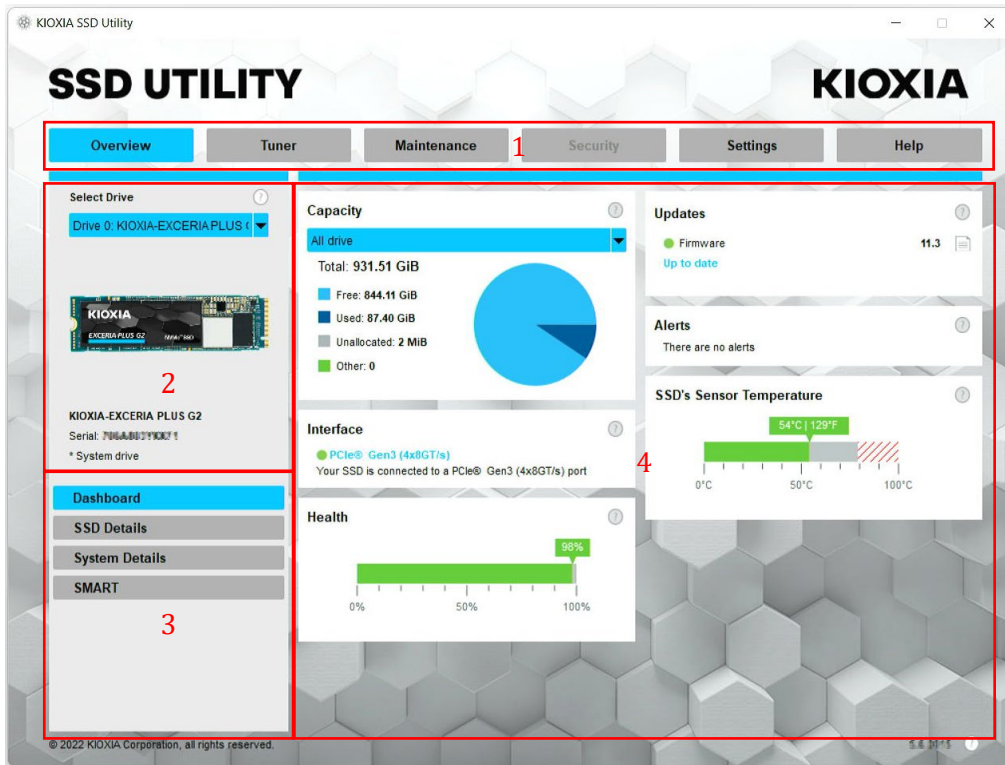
KIOXIA SSD Utility

SSD UTILITY

KIOXIA

Overview | Tuner | Maintenance | Security | Settings | Help

1

Select Drive

Drive 0: KIOXIA-EXCERIA PLUS (

KIOXIA
EXCERIA PLUS G2

2

KIOXIA-EXCERIA PLUS G2

Serial: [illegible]

* System drive

Dashboard

SSD Details

System Details

SMART

3

Capacity

All drive

Total: 931.51 GiB

Free: 844.11 GiB

Used: 87.40 GiB

Unallocated: 2 MiB

Other: 0

Interface

PCIe® Gen3 (4x8GT/s)

Your SSD is connected to a PCIe® Gen3 (4x8GT/s) port

Health

98%

0% 50% 100%

Updates

Firmware 11.3

Up to date

Alerts

There are no alerts

SSD's Sensor Temperature

54°C | 129°F

0°C 50°C 100°C

4

© 2022 KIOXIA Corporation, all rights reserved.

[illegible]